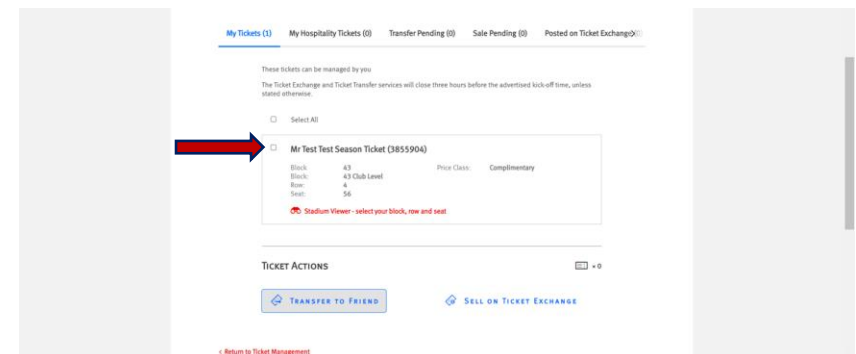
My Tickets (1) My Hospitality Tickets (0) Transfer Pending (0) Sale Pending (0) Posted on Ticket Exchange (0)

These tickets can be managed by you

The Ticket Exchange and Ticket Transfer services will close three hours before the advertised kick-off time, unless stated otherwise.

Select All

Mr Test Test Season Ticket (3855904)

Block: 43
Block: 43 Club Level
Row: 4
Seat: 56

Price Class: Complimentary

Stadium Viewer - select your block, row and seat

Ticket Actions

+0

Transfer to Friend

Sell on Ticket Exchange

< Return to Ticket Management